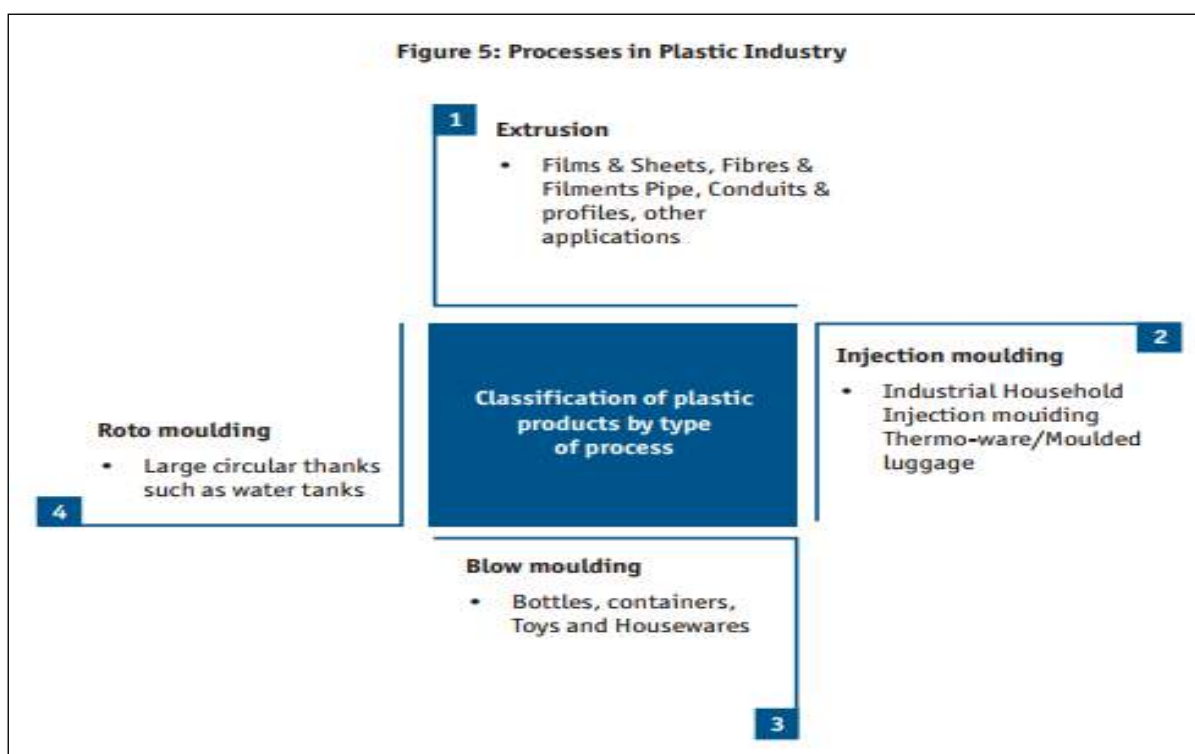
Figure 5: Processes in Plastic Industry

1

Extrusion

• Films & Sheets, Fibres & Filments Pipe, Conduits & profiles, other applications

Classification of plastic products by type of process

2

Injection moulding

• Industrial Household Injection mouiding Thermo-ware/Moulded luggage

Roto moulding

• Large circular thanks such as water tanks

4

Blow moulding

• Bottles, containers, Toys and Housewares

3